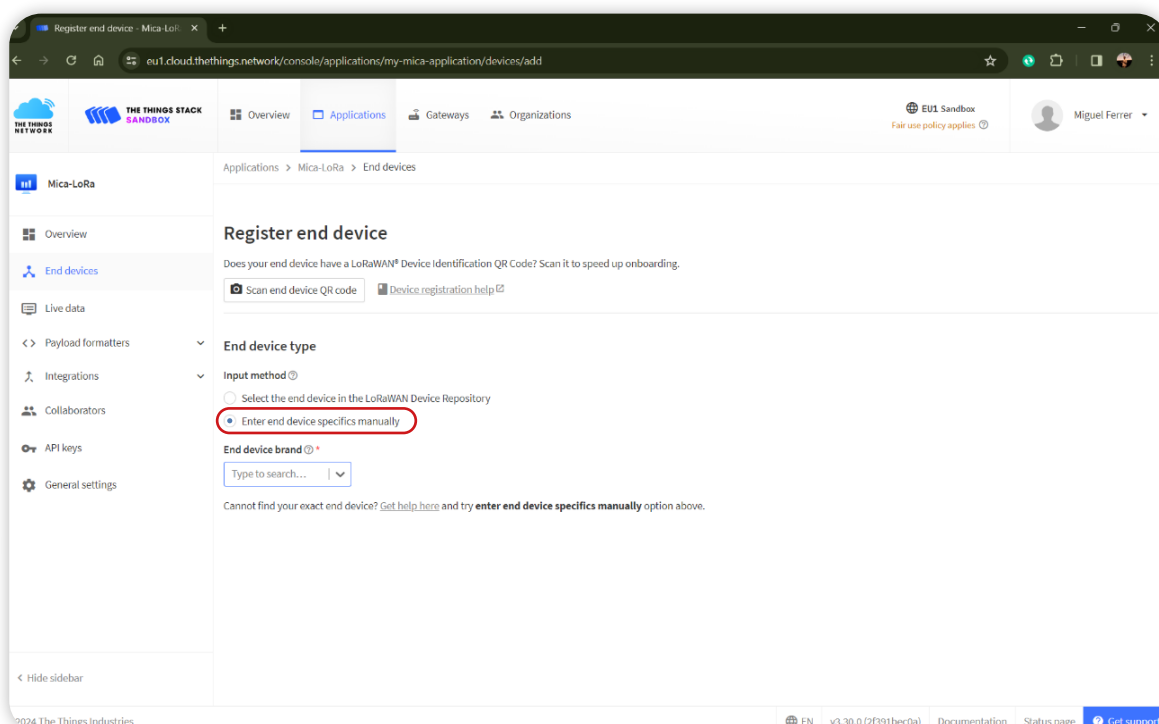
Register end device - Mica-LoR

eu1.cloud.thethings.network/console/applications/my-mica-application/devices/add

THE THINGS NETWORK

THE THINGS STACK SANDBOX

Overview Applications Gateways Organizations

EU1 Sandbox
Fair use policy applies

Miguel Ferrer

Mica-LoRa

Overview
End devices
Live data
Payload formatters
Integrations
Collaborators
API keys
General settings

Applications > Mica-LoRa > End devices

Register end device

Does your end device have a LoRaWAN® Device Identification QR Code? Scan it to speed up onboarding.

Scan end device QR code

Device registration help

End device type

Input method

Select the end device in the LoRaWAN Device Repository

Enter end device specifics manually

End device brand *

Type to search...

Cannot find your exact end device? Get help here and try **enter end device specifics manually** option above.

Hide sidebar

©2024 The Things Industries

EN v3.30.0 (2f391bec0a) Documentation Status page Get support